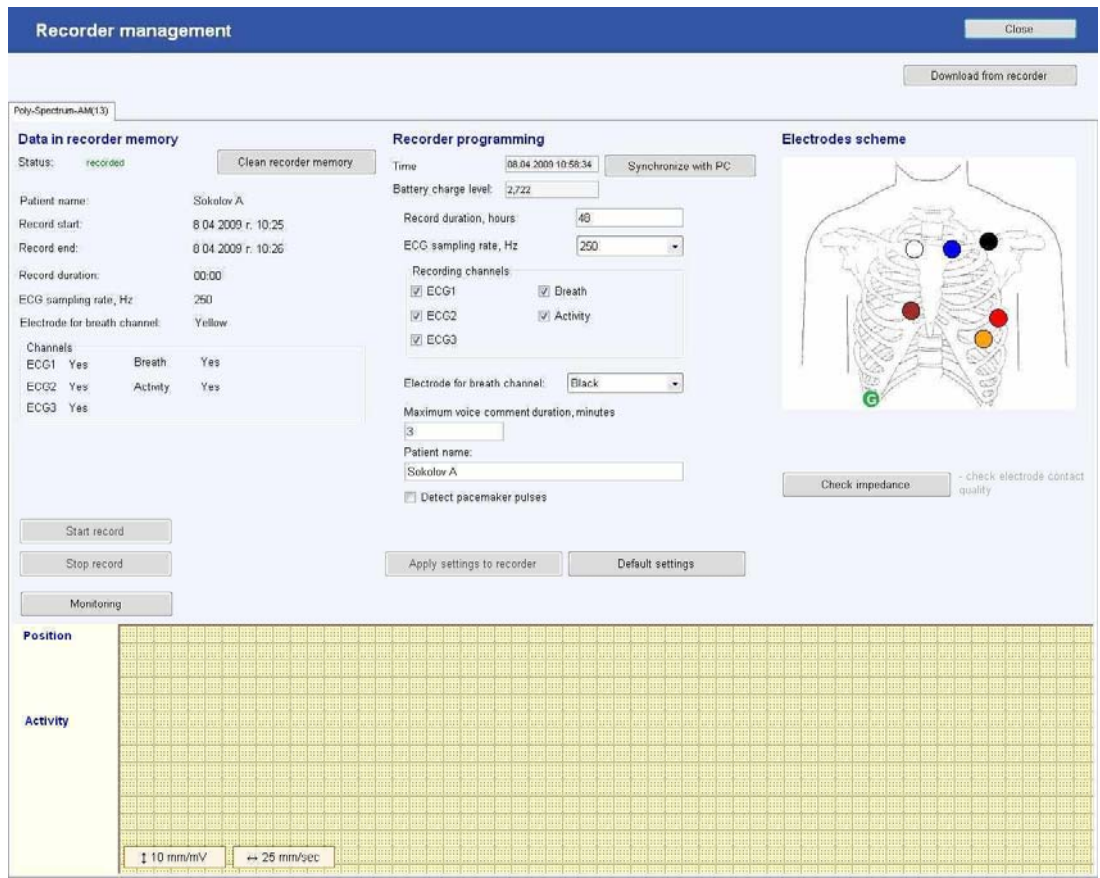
Recorder management

Close

Download from recorder

Poly-Spectrum-AM(13)

Data in recorder memory

Status: recorded

Clean recorder memory

Patient name: Sokolov A

Record start: 8 04 2009 г. 10:25

Record end: 8 04 2009 г. 10:26

Record duration: 00:00

ECG sampling rate, Hz 250

Electrode for breath channel: Yellow

Channels

ECG1 Yes Breath Yes

ECG2 Yes Activity Yes

ECG3 Yes

Recorder programming

Time 08.04.2009 10:58:34

Synchronize with PC

Battery charge level: 2,722

Record duration, hours 48

ECG sampling rate, Hz 250

Recording channels

ECG1 Breath

ECG2 Activity

ECG3

Electrode for breath channel: Black

Maximum voice comment duration, minutes

3

Patient name:

Sokolov A

Detect pacemaker pulses

Electrodes scheme

G

Check impedance

- check electrode contact quality

Start record

Stop record

Monitoring

Apply settings to recorder

Default settings

Position

Activity

↕ 10 mm/mV

↔ 25 mm/sec